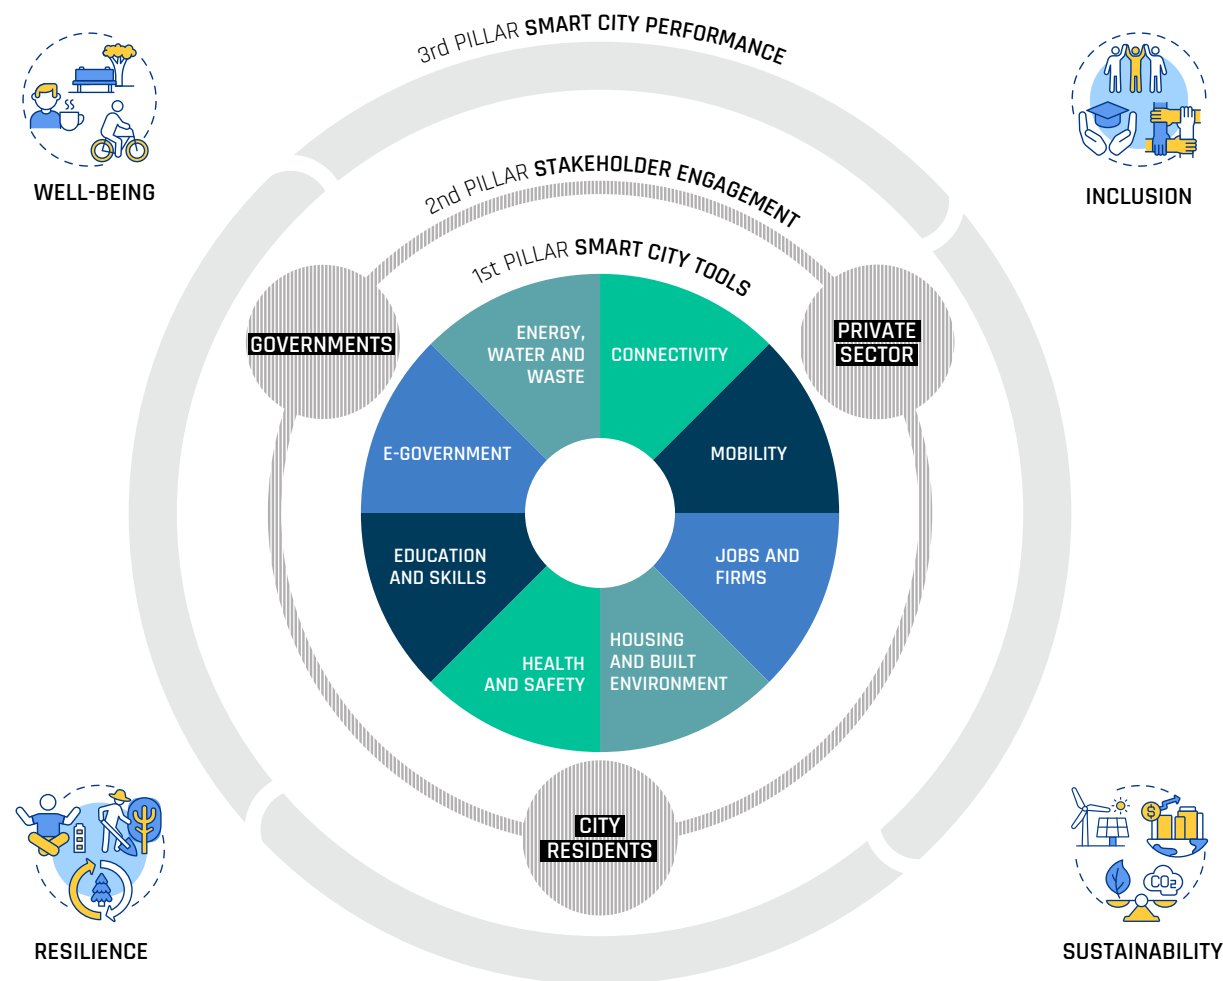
3rd PILLAR SMART CITY PERFORMANCE

2nd PILLAR STAKEHOLDER ENGAGEMENT

1st PILLAR SMART CITY TOOLS

WELL-BEING

INCLUSION

GOVERNMENTS

PRIVATE SECTOR

ENERGY, WATER AND WASTE

CONNECTIVITY

E-GOVERNMENT

MOBILITY

EDUCATION AND SKILLS

JOBS AND FIRMS

HEALTH AND SAFETY

HOUSING AND BUILT ENVIRONMENT

CITY RESIDENTS

$CO_2$

RESILIENCE

SUSTAINABILITY